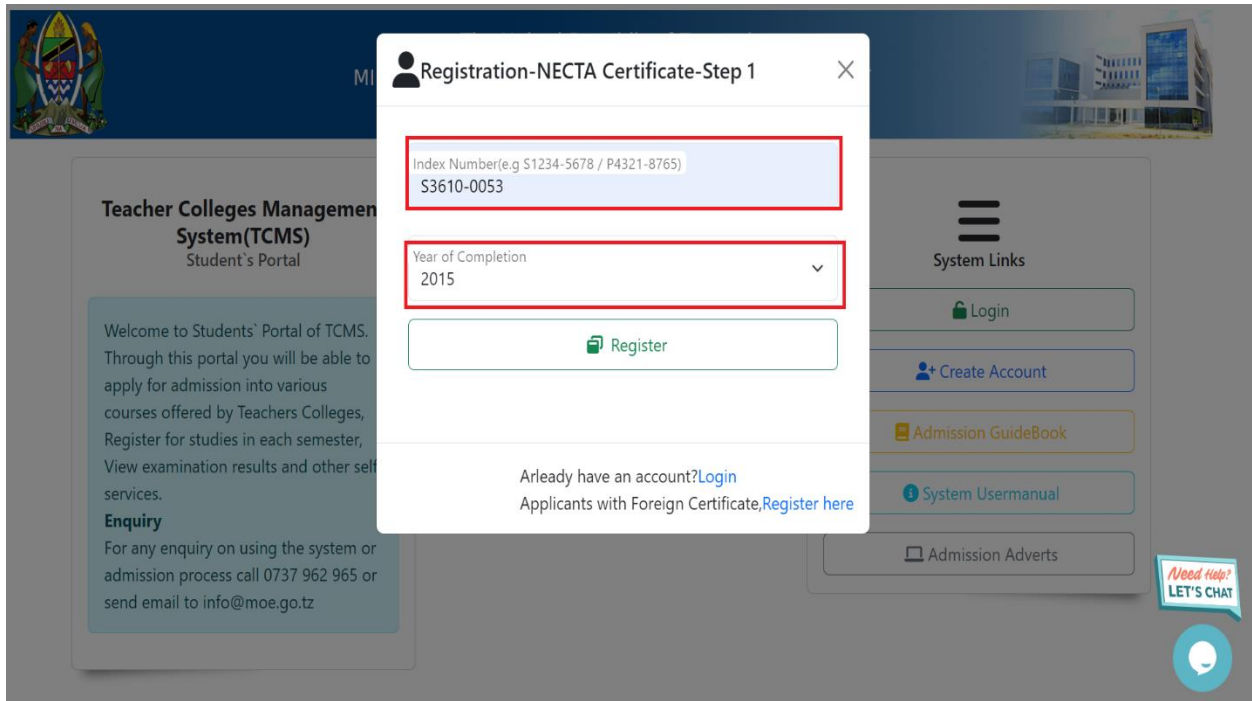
MI

Registration-NECTA Certificate-Step 1

×

Index Number(e.g S1234-5678 / P4321-8765)
S3610-0053

Year of Completion
2015

Register

Arleady have an account?Login
Applicants with Foreign Certificate,Register here

Teacher Colleges Managemen System(TCMS)
Student`s Portal

Welcome to Students` Portal of TCMS. Through this portal you will be able to apply for admission into various courses offered by Teachers Colleges, Register for studies in each semester, View examination results and other self services.

Enquiry
For any enquiry on using the system or admission process call 0737 962 965 or send email to info@moe.go.tz

System Links

Login

Create Account

Admission GuideBook

System Usermanual

Admission Adverts

Need Help? LET'S CHAT